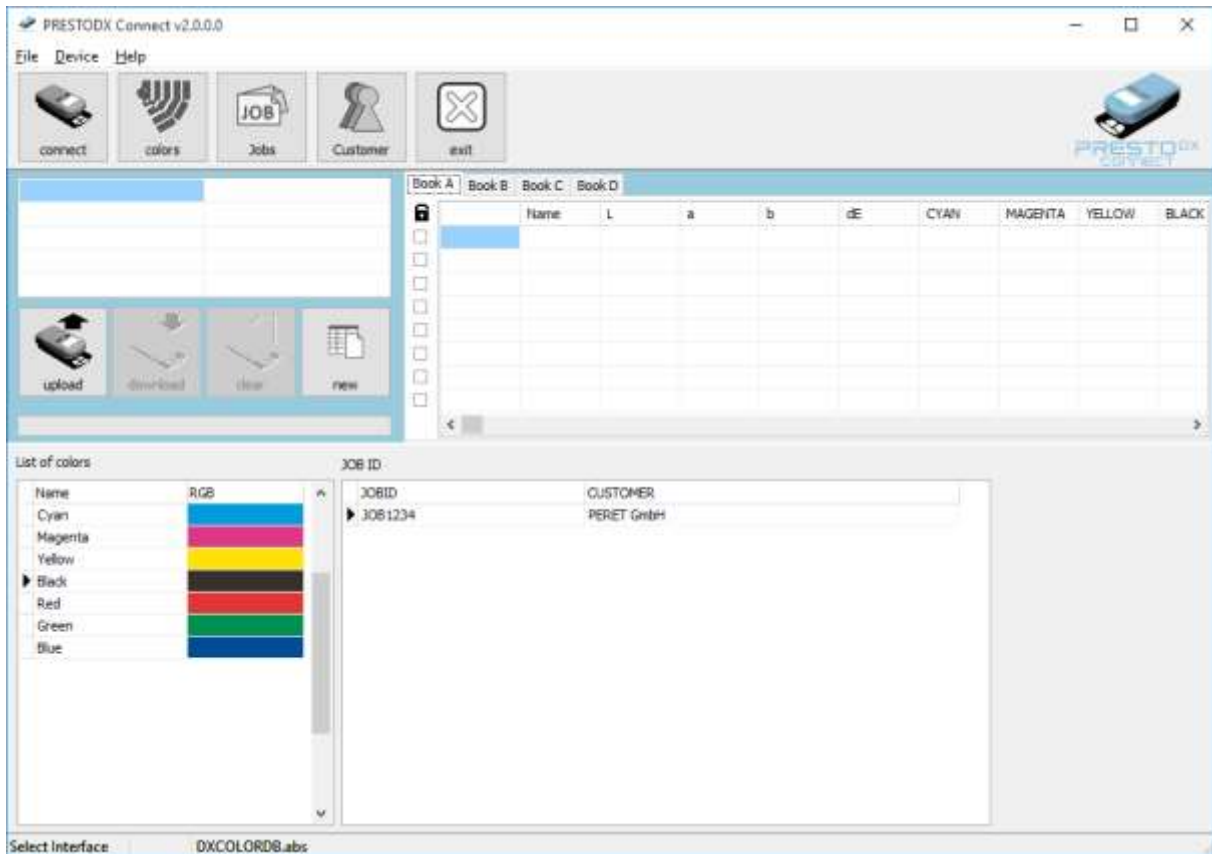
PRESTODX Connect v2.0.0.0

File Device Help

connect colors JOB Jobs Customer exit

PRESTO DX CONNECT

Book A Book B Book C Book D

| | Name | L | a | b | dE | CYAN | MAGENTA | YELLOW | BLACK |
|---|---|---|---|---|---|---|---|---|---|
| | | | | | | | | | |

upload download clear new

List of colors

| Name | RGB |
|---|---|
| Cyan | |
| Magenta | |
| Yellow | |
| Black | |
| Red | |
| Green | |
| Blue | |

JOB ID

| JOBID | CUSTOMER |
|---|---|
| JOB1234 | PERET GmbH |

Select Interface DXCOLORDB.abs